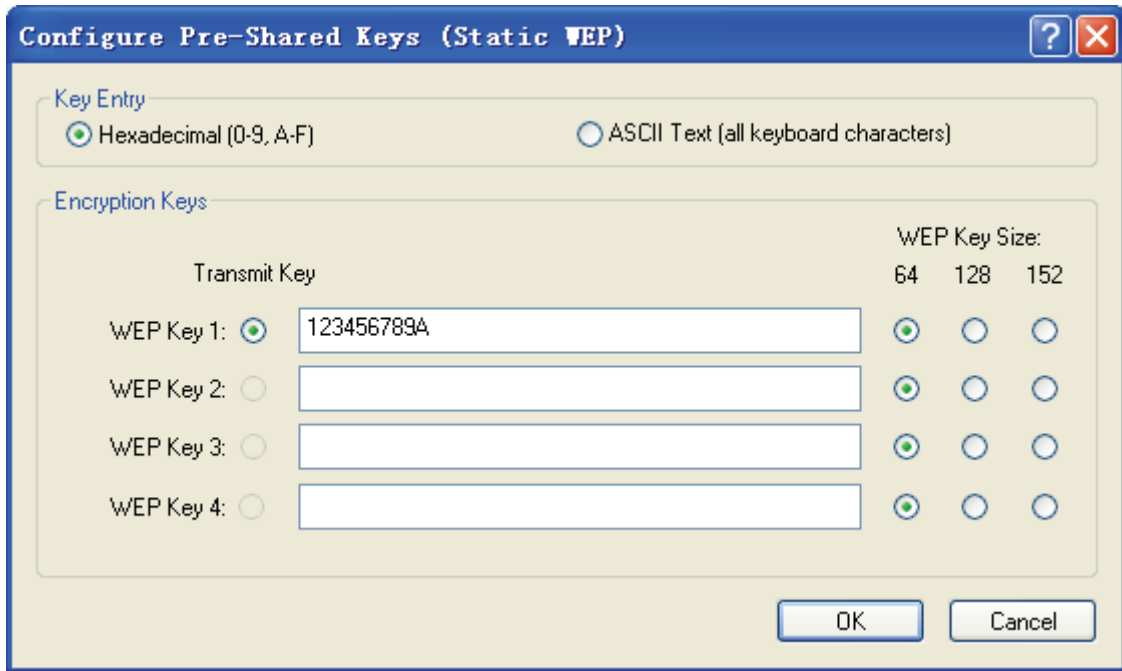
Configure Pre-Shared Keys (Static WEP)

?

Key Entry

Hexadecimal (0-9, A-F)

ASCII Text (all keyboard characters)

Encryption Keys

WEP Key Size:

Transmit Key

64 128 152

WEP Key 1: 123456789A

WEP Key 2:

WEP Key 3:

WEP Key 4:

OK

Cancel